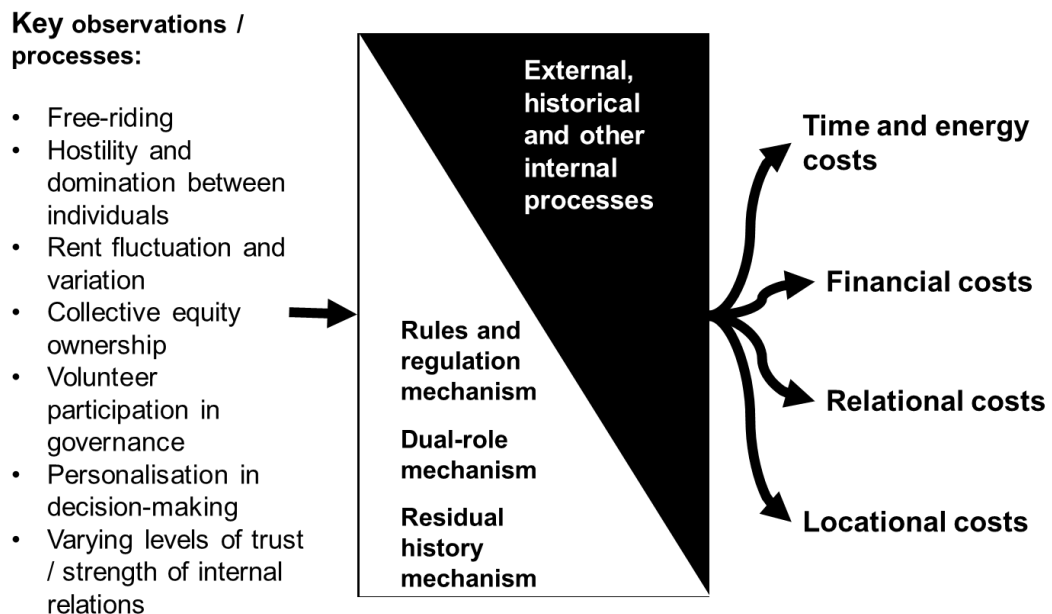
Key observations / processes:

- Free-riding
- Hostility and domination between individuals
- Rent fluctuation and variation
- Collective equity ownership
- Volunteer participation in governance
- Personalisation in decision-making
- Varying levels of trust / strength of internal relations

External, historical and other internal processes

Rules and regulation mechanism

Dual-role mechanism

Residual history mechanism

Time and energy costs

Financial costs

Relational costs

Locational costs